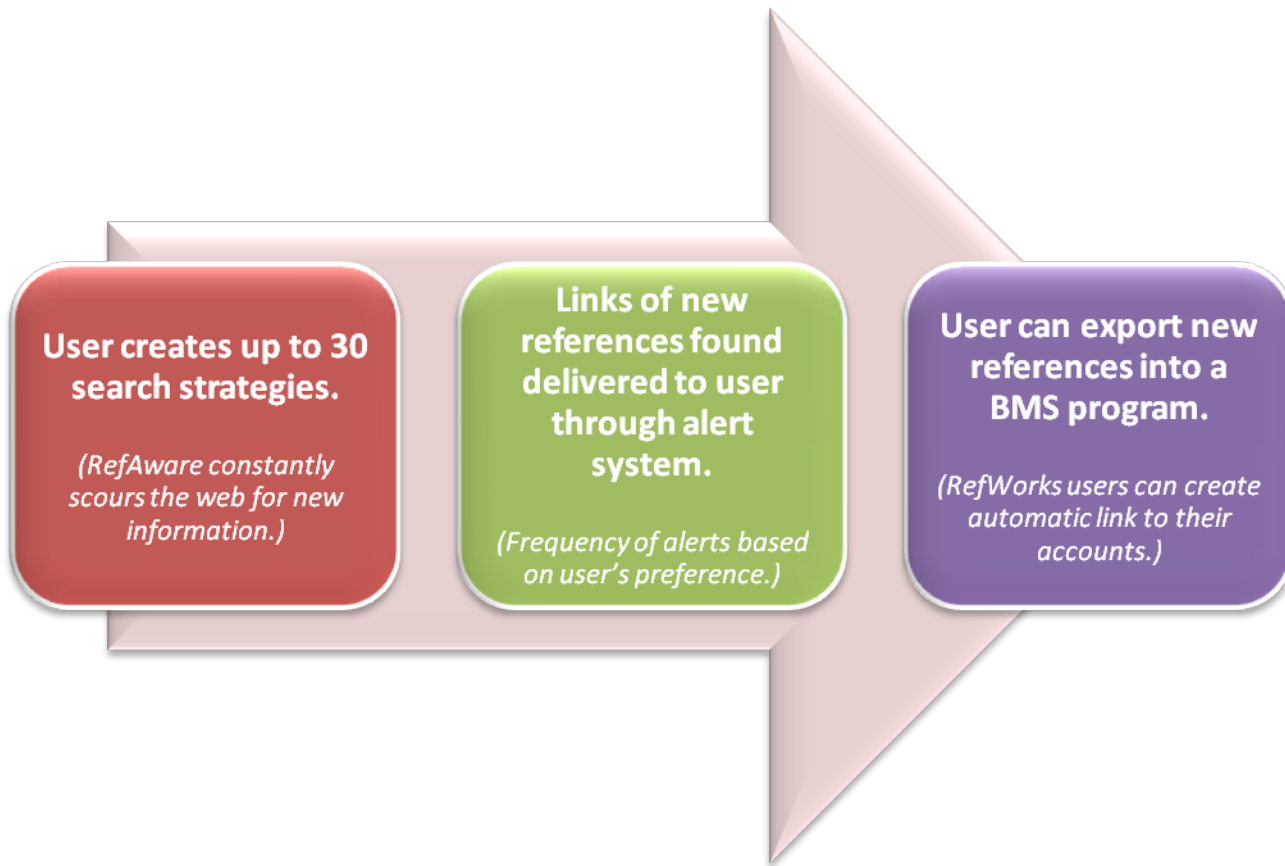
User creates up to 30 search strategies.

(RefAware constantly scours the web for new information.)

Links of new references found delivered to user through alert system.

(Frequency of alerts based on user's preference.)

User can export new references into a BMS program.

(RefWorks users can create automatic link to their accounts.)